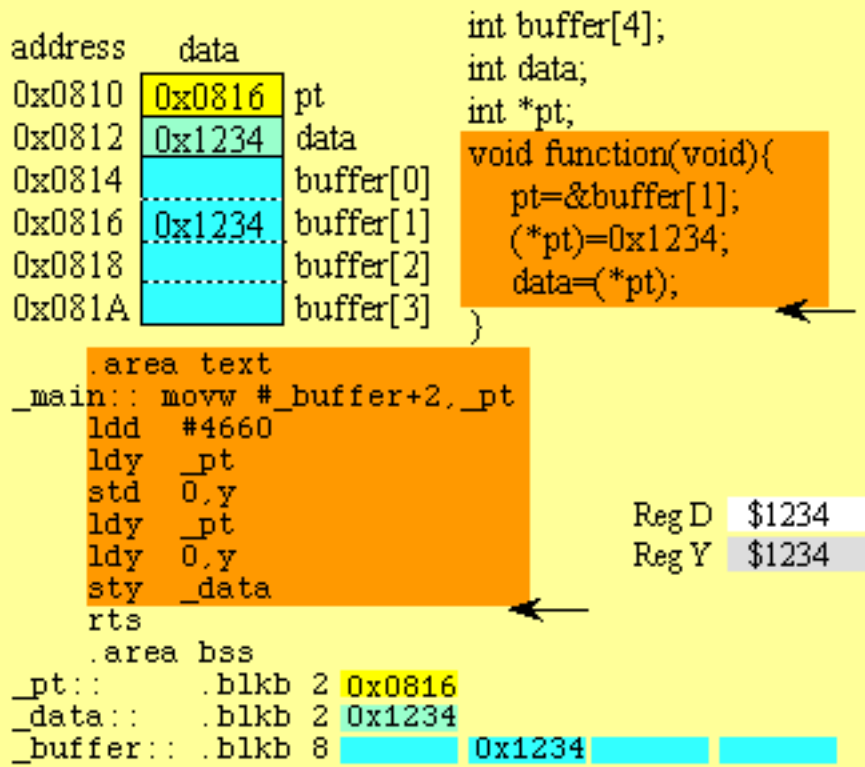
| address | data | |
|---|---|---|
| 0x0810 | 0x0816 | pt |
| 0x0812 | 0x1234 | data |
| 0x0814 | | buffer[0] |
| 0x0816 | 0x1234 | buffer[1] |
| 0x0818 | | buffer[2] |
| 0x081A | | buffer[3] |

int buffer[4];
int data;
int *pt;
void function(void){
pt=&buffer[1];
(*pt)=0x1234;
data=(*pt);
}

.area text
_main:: movw #_buffer+2,_pt
ldd #4660
ldy _pt
std 0,y
ldy _pt
ldy 0,y
sty _data
rts
.area bss
_pt:: .blkb 2 0x0816
_data:: .blkb 2 0x1234
_buffer:: .blkb 8 0x1234

Reg D $1234
Reg Y $1234